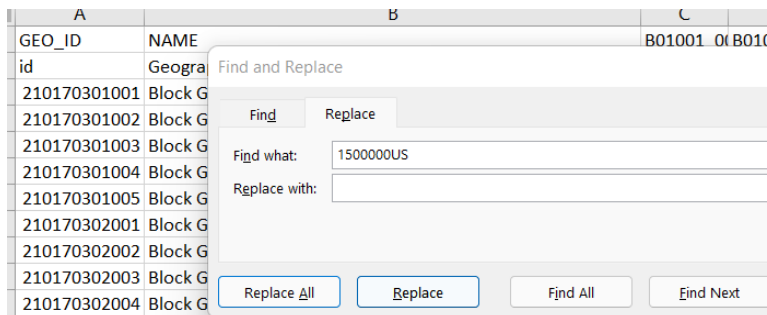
| A | B | C |
|---|---|---|
| GEO_ID | NAME | B01001_0( B01( |
| id | Geogra | |
| 210170301001 | Block G | |
| 210170301002 | Block G | |
| 210170301003 | Block G | |
| 210170301004 | Block G | |
| 210170301005 | Block G | |
| 210170302001 | Block G | |
| 210170302002 | Block G | |
| 210170302003 | Block G | |
| 210170302004 | Block G | |

Find and Replace

Find
Replace

Find what: 1500000US
Replace with:

Replace All
Replace
Find All
Find Next